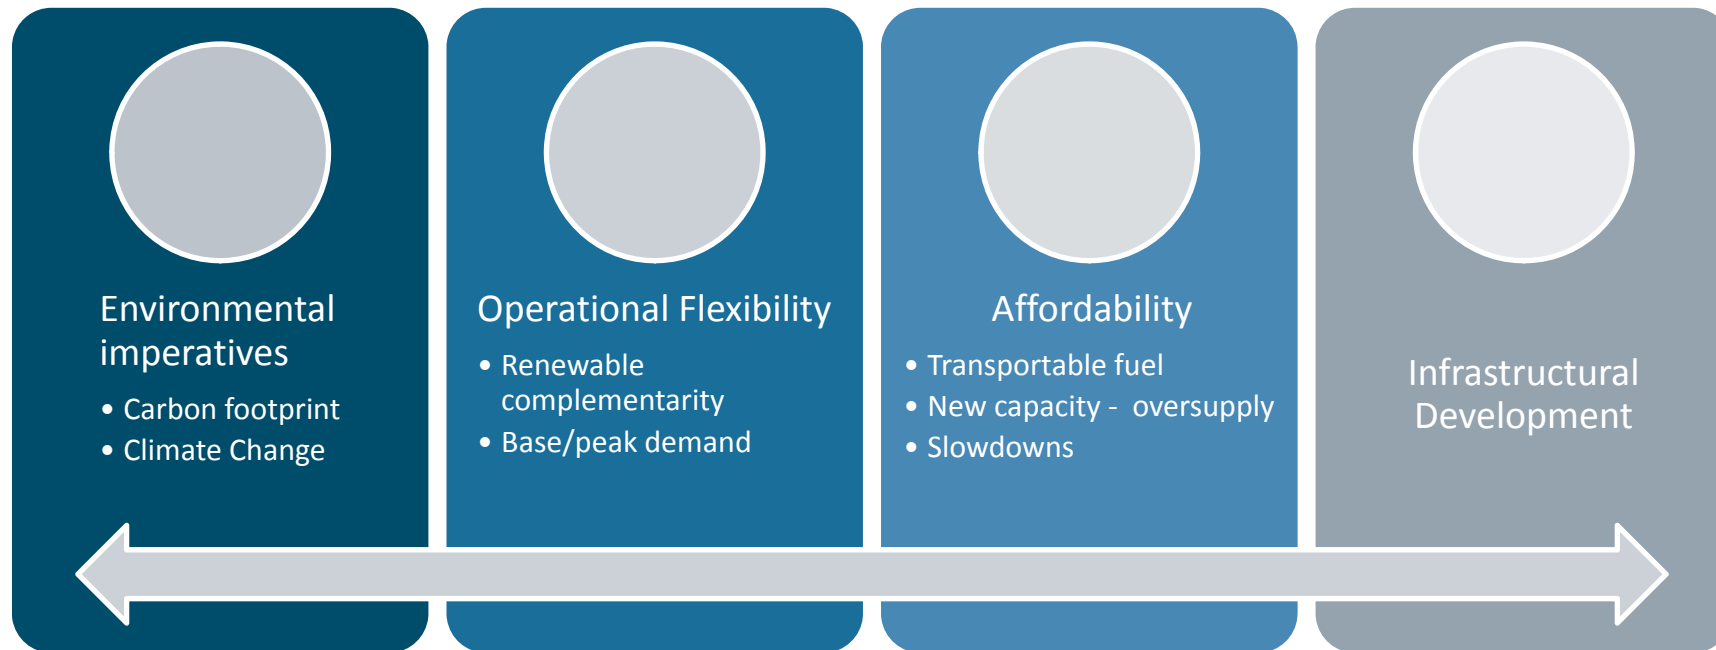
Environmental imperatives

- Carbon footprint
- Climate Change

Operational Flexibility

- Renewable complementarity
- Base/peak demand

Affordability

- Transportable fuel
- New capacity - oversupply
- Slowdowns

Infrastructural Development